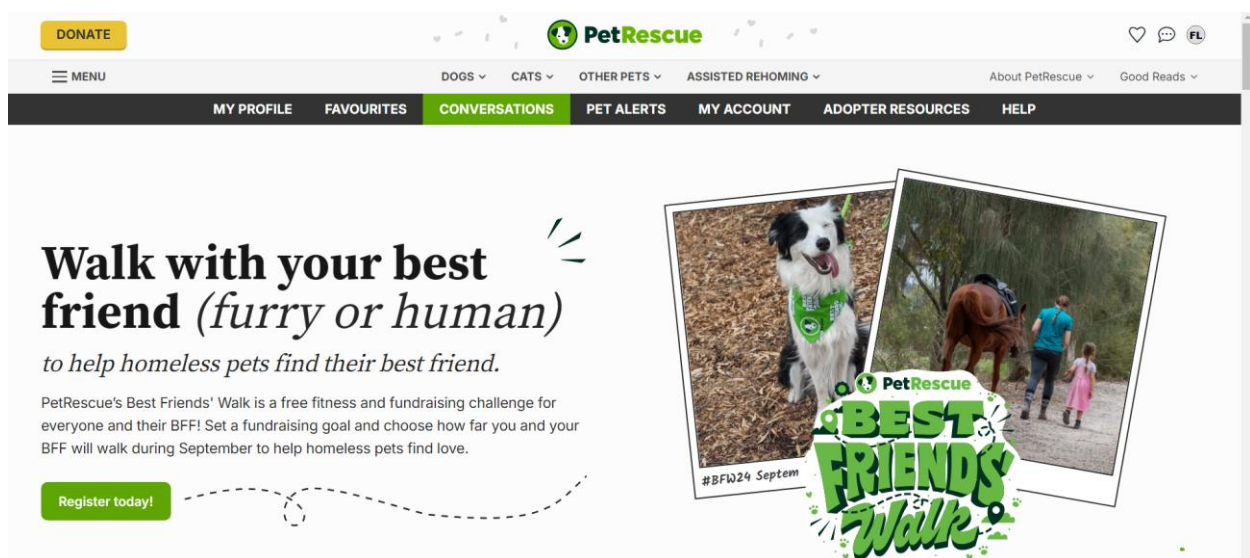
DONATE

PetRescue

FL

MENU

DOGS

CATS

OTHER PETS

ASSISTED REHOMING

About PetRescue

Good Reads

MY PROFILE

FAVOURITES

CONVERSATIONS

PET ALERTS

MY ACCOUNT

ADOPTER RESOURCES

HELP

Walk with your best friend *(furry or human)*

*to help homeless pets find their best friend.*

PetRescue's Best Friends' Walk is a free fitness and fundraising challenge for everyone and their BFF! Set a fundraising goal and choose how far you and your BFF will walk during September to help homeless pets find love.

Register today!

#BFW24 Septem

PetRescue

BEST FRIENDS Walk